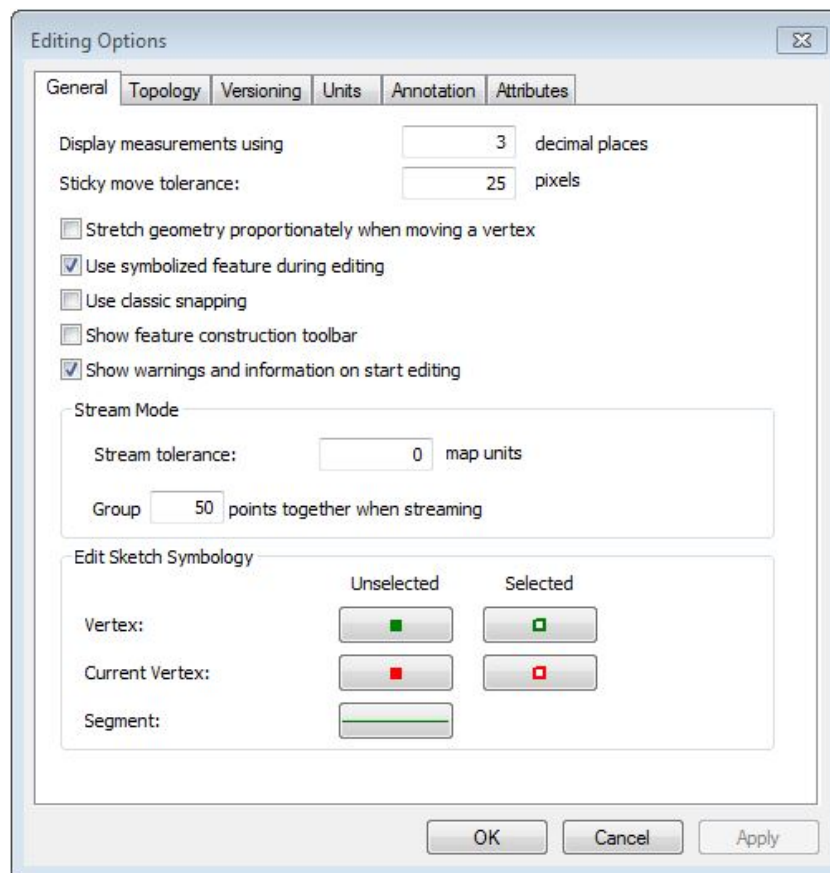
Editing Options

General | Topology | Versioning | Units | Annotation | Attributes

Display measurements using 3 decimal places

Sticky move tolerance: 25 pixels

Stretch geometry proportionately when moving a vertex

Use symbolized feature during editing

Use classic snapping

Show feature construction toolbar

Show warnings and information on start editing

Stream Mode

Stream tolerance: 0 map units

Group 50 points together when streaming

Edit Sketch Symbology

Unselected Selected

Vertex:

Current Vertex:

Segment:

OK Cancel Apply